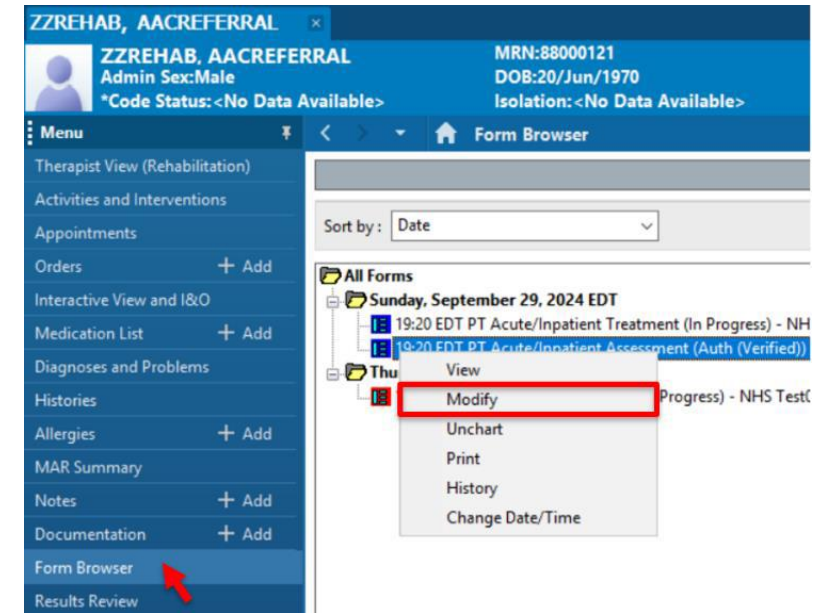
ZZREHAB, AACREFERRAL ×

ZZREHAB, AACREFERRAL
Admin Sex:Male
*Code Status:<No Data Available>

MRN:88000121
DOB:20/Jun/1970
Isolation:<No Data Available>

Menu

Therapist View (Rehabilitation)
Activities and Interventions
Appointments
Orders + Add
Interactive View and I&O
Medication List + Add
Diagnoses and Problems
Histories
Allergies + Add
MAR Summary
Notes + Add
Documentation + Add
Form Browser
Results Review

Form Browser

Sort by: Date

All Forms
Sunday, September 29, 2024 EDT
19:20 EDT PT Acute/Inpatient Treatment (In Progress) - NH
19:20 EDT PT Acute/Inpatient Assessment (Auth (Verified))
Thu
Progress) - NHS Test(

View
Modify
Unchart
Print
History
Change Date/Time